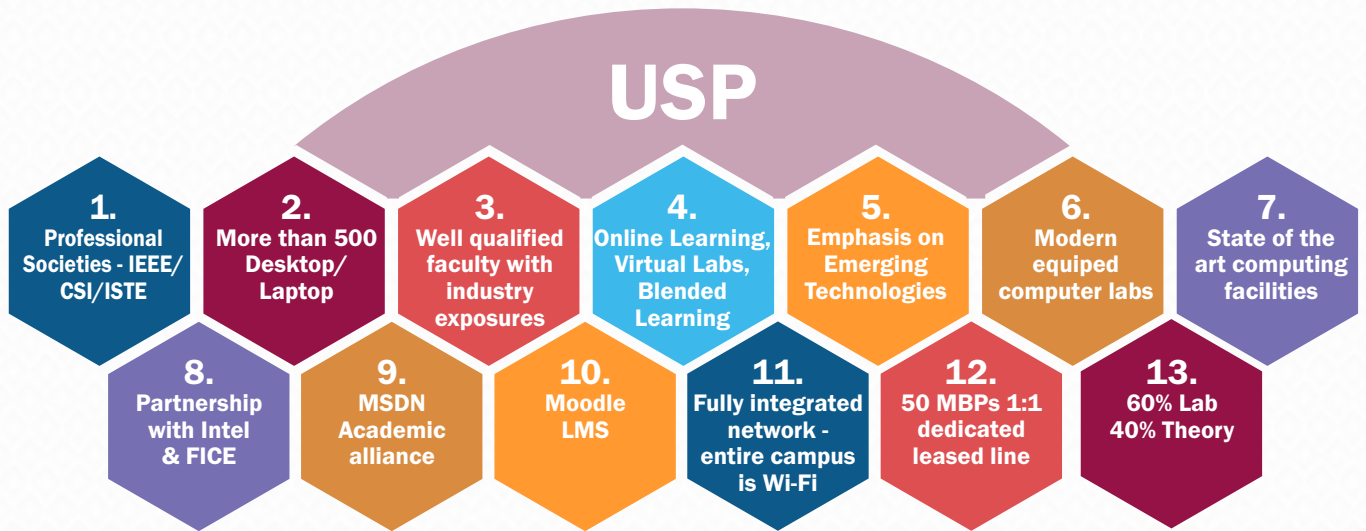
USP

1.
Professional Societies - IEEE/ CSI/ISTE

2.
More than 500 Desktop/ Laptop

3.
Well qualified faculty with industry exposures

4.
Online Learning, Virtual Labs, Blended Learning

5.
Emphasis on Emerging Technologies

6.
Modern equiped computer labs

7.
State of the art computing facilities

8.
Partnership with Intel & FICE

9.
MSDN Academic alliance

10.
Moodle LMS

11.
Fully integrated network - entire campus is Wi-Fi

12.
50 MBPs 1:1 dedicated leased line

13.
60% Lab 40% Theory